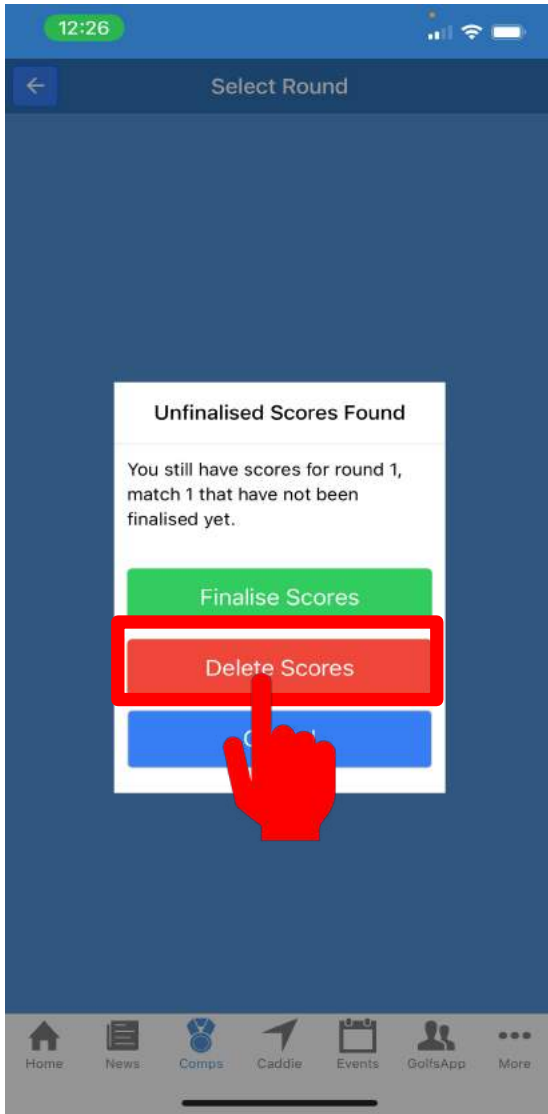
12:26

Select Round

Unfinalised Scores Found

You still have scores for round 1, match 1 that have not been finalised yet.

Finalise Scores

Delete Scores

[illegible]

Home News Comps Caddie Events GolfsApp More